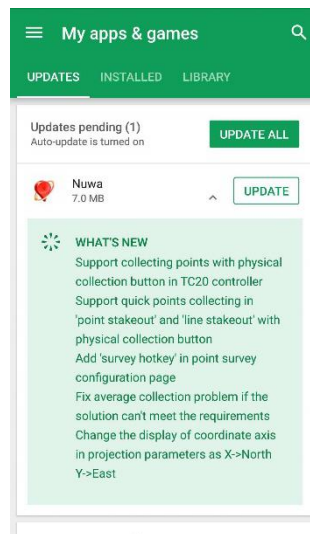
My apps & games

UPDATES INSTALLED LIBRARY

Updates pending (1)
Auto-update is turned on

UPDATE ALL

Nuwa
7.0 MB

UPDATE

WHAT'S NEW
Support collecting points with physical collection button in TC20 controller
Support quick points collecting in 'point stakeout' and 'line stakeout' with physical collection button
Add 'survey hotkey' in point survey configuration page
Fix average collection problem if the solution can't meet the requirements
Change the display of coordinate axis in projection parameters as X->North Y->East